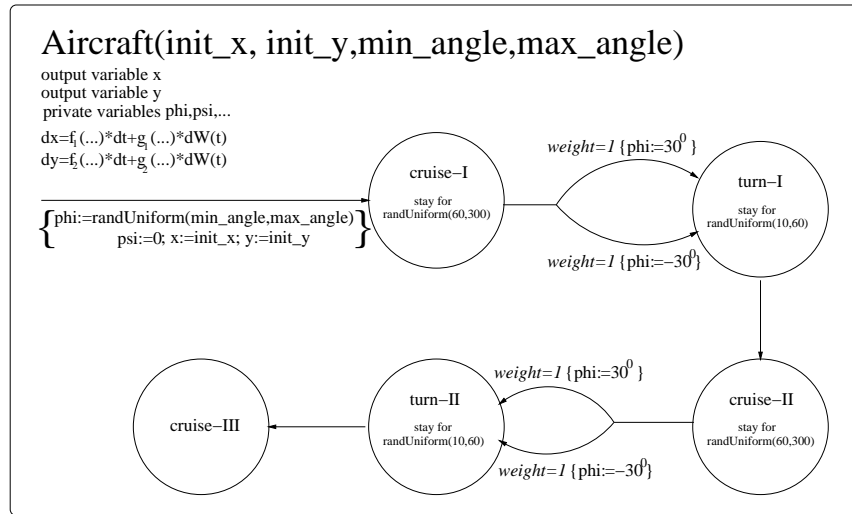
Aircraft(init_x, init_y,min_angle,max_angle)

output variable x
output variable y
private variables phi,psi,...

dx=$f_1$(...)*dt+$g_1$(...)*dW(t)
dy=$f_2$(...)*dt+$g_2$(...)*dW(t)

{phi:=randUniform(min_angle,max_angle)
psi:=0; x:=init_x; y:=init_y}

cruise−I
stay for
randUniform(60,300)

weight=1 {phi:=$30^0$}

weight=1 {phi:=$-30^0$}

turn−I
stay for
randUniform(10,60)

cruise−II
stay for
randUniform(60,300)

weight=1 {phi:=$30^0$}

weight=1 {phi:=$-30^0$}

turn−II
stay for
randUniform(10,60)

cruise−III